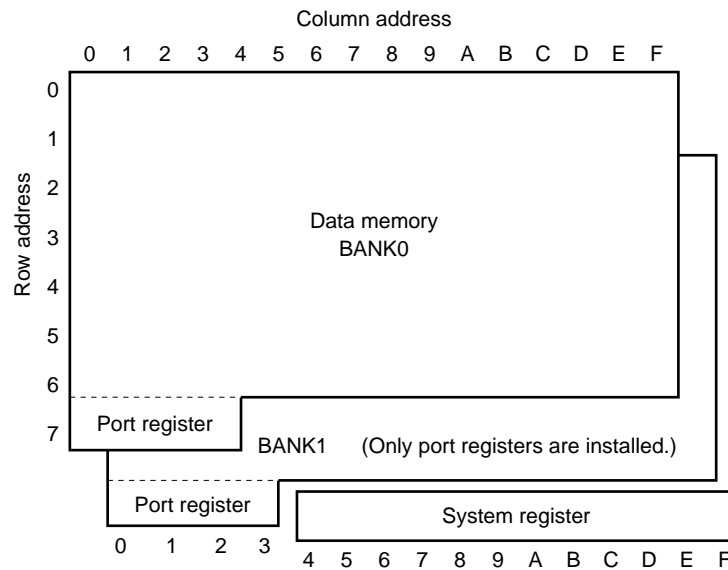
Column address

0 1 2 3 4 5 6 7 8 9 A B C D E F

0
1
2
3
4
5
6
7

Row address

Data memory
BANK0

Port register

BANK1 (Only port registers are installed.)

Port register

System register

0 1 2 3

4 5 6 7 8 9 A B C D E F